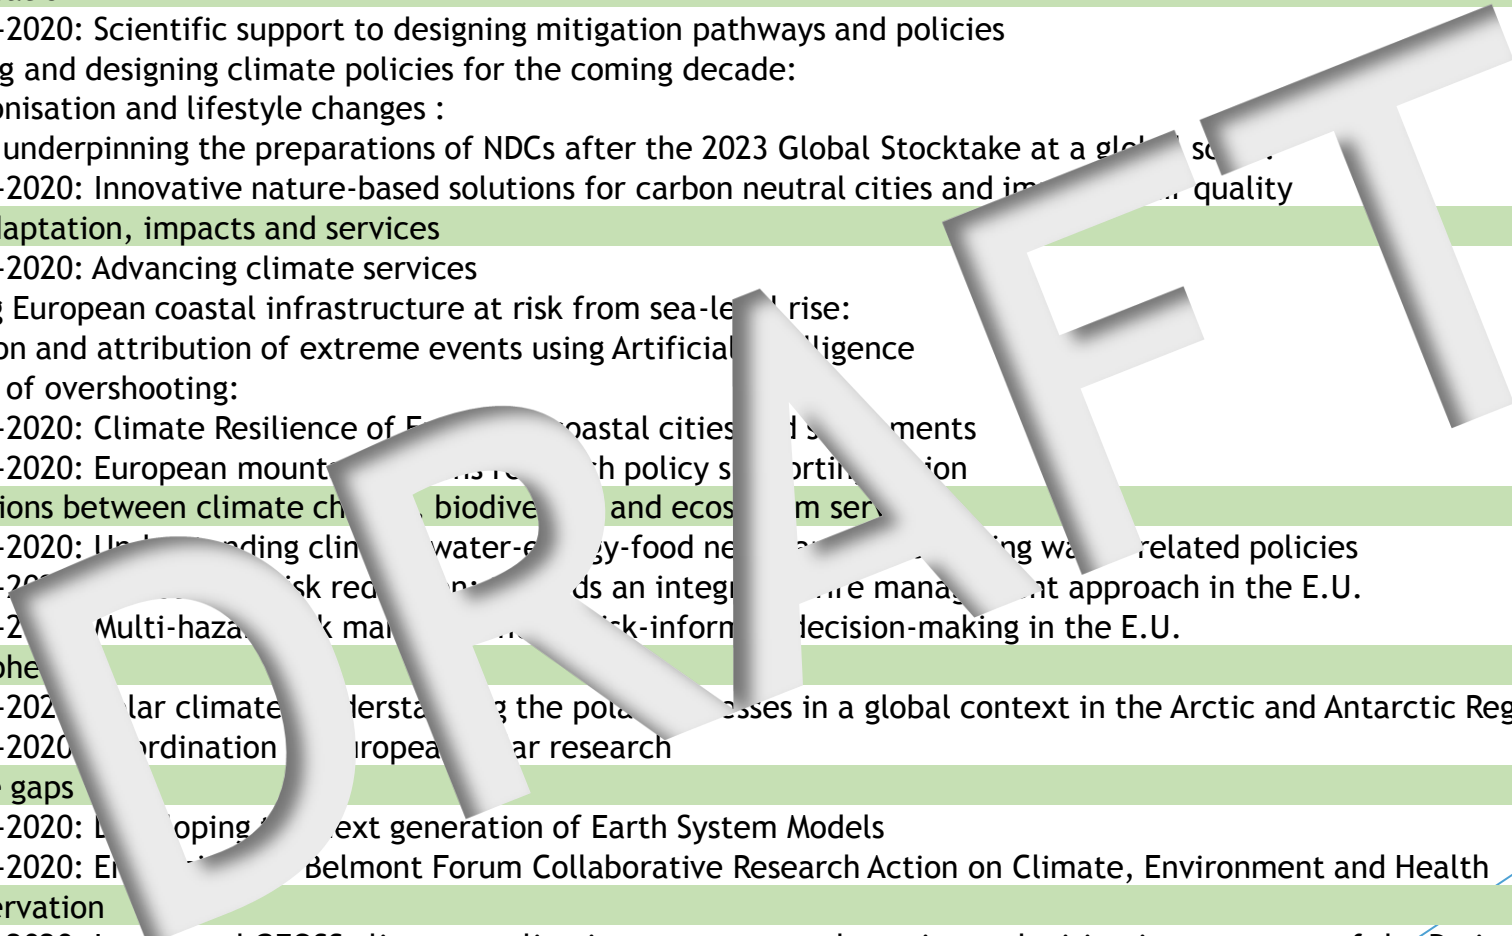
-2020: Scientific support to designing mitigation pathways and policies
g and designing climate policies for the coming decade:
onisation and lifestyle changes :
underpinning the preparations of NDCs after the 2023 Global Stocktake at a gl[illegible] sc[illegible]
-2020: Innovative nature-based solutions for carbon neutral cities and im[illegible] quality
laptation, impacts and services
-2020: Advancing climate services
g European coastal infrastructure at risk from sea-le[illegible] rise:
on and attribution of extreme events using Artificial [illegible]lligence
of overshooting:
-2020: Climate Resilience of E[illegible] coastal cities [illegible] s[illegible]ments
-2020: European mount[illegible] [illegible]h policy s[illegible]orti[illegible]ion
ions between climate ch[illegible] biodive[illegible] and ecos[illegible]m ser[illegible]
-2020: U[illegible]nding clim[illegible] water-e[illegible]gy-food ne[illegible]ng wa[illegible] related policies
-2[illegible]sk red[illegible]ds an integr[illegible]e manag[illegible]nt approach in the E.U.
-2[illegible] Multi-haza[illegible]k ma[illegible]sk-inform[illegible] decision-making in the E.U.
phe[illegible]
-202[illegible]lar climate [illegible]dersta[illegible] the pola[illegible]sses in a global context in the Arctic and Antarctic Reg
-2020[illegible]rdination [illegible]uropea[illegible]ar research
gaps
-2020: D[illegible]oping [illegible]ext generation of Earth System Models
-2020: E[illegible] Belmont Forum Collaborative Research Action on Climate, Environment and Health
ervation
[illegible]